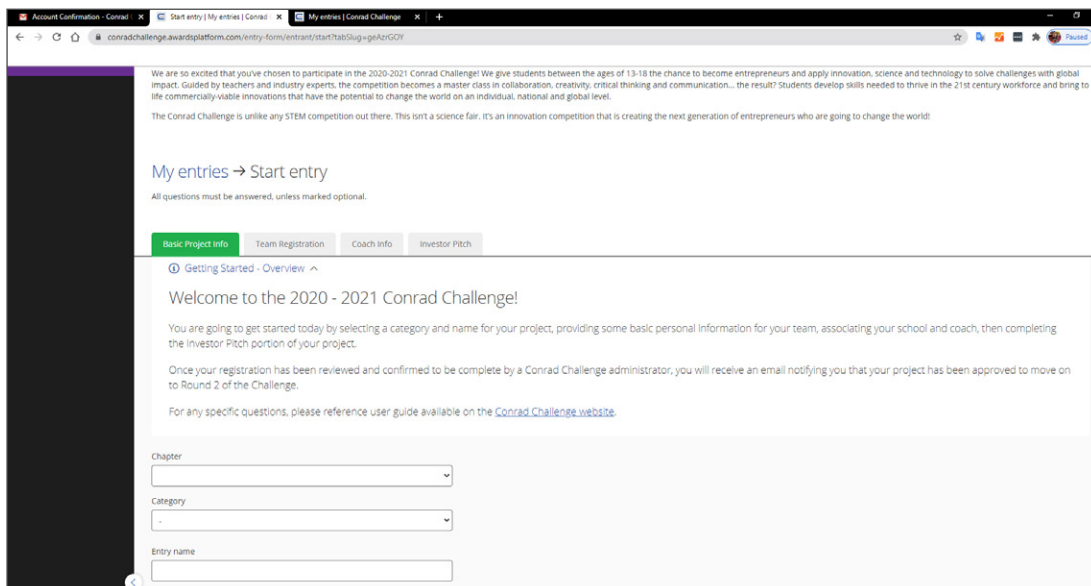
Account Confirmation - Conrad | ×
Start entry | My entries | Conrad ×
My entries | Conrad Challenge ×
+

conradchallenge.awardsplatform.com/entry-form/entrant/start?tabSlug=geAzrGOY

Paused

We are so excited that you've chosen to participate in the 2020-2021 Conrad Challenge! We give students between the ages of 13-18 the chance to become entrepreneurs and apply innovation, science and technology to solve challenges with global impact. Guided by teachers and industry experts, the competition becomes a master class in collaboration, creativity, critical thinking and communication… the result? Students develop skills needed to thrive in the 21st century workforce and bring to life commercially-viable innovations that have the potential to change the world on an individual, national and global level.

The Conrad Challenge is unlike any STEM competition out there. This isn't a science fair. It's an innovation competition that is creating the next generation of entrepreneurs who are going to change the world!

My entries → Start entry

All questions must be answered, unless marked optional.

Basic Project Info
Team Registration
Coach Info
Investor Pitch

Getting Started - Overview

Welcome to the 2020 - 2021 Conrad Challenge!

You are going to get started today by selecting a category and name for your project, providing some basic personal information for your team, associating your school and coach, then completing the Investor Pitch portion of your project.

Once your registration has been reviewed and confirmed to be complete by a Conrad Challenge administrator, you will receive an email notifying you that your project has been approved to move on to Round 2 of the Challenge.

For any specific questions, please reference user guide available on the Conrad Challenge website.

Chapter

Category
-

Entry name